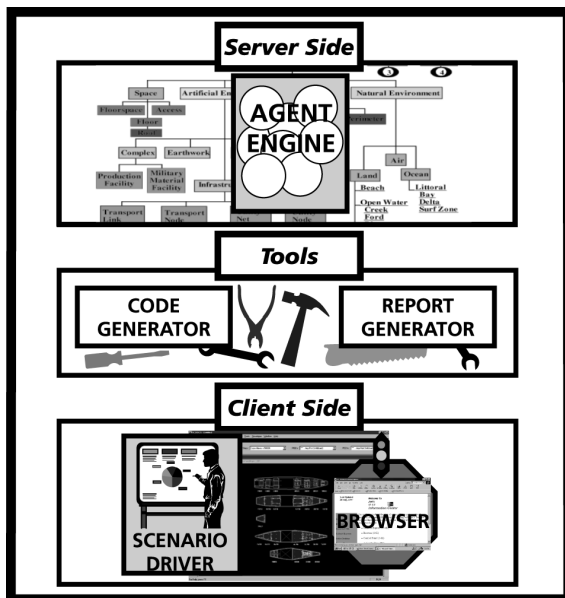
Server Side

Space
Artificial En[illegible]
Floorspace
Access
Floor
Hold
Complex
Earthwork
Production Facility
Military Material Facility
Infrastru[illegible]
Transport Link
Transport Node
Net
Node

AGENT ENGINE

Natural Environment
Air
Land
Ocean
Beach
Open Water
Creek
Ford
Littoral
Bay
Delta
Surf Zone

Tools

CODE GENERATOR

REPORT GENERATOR

Client Side

SCENARIO DRIVER

BROWSER